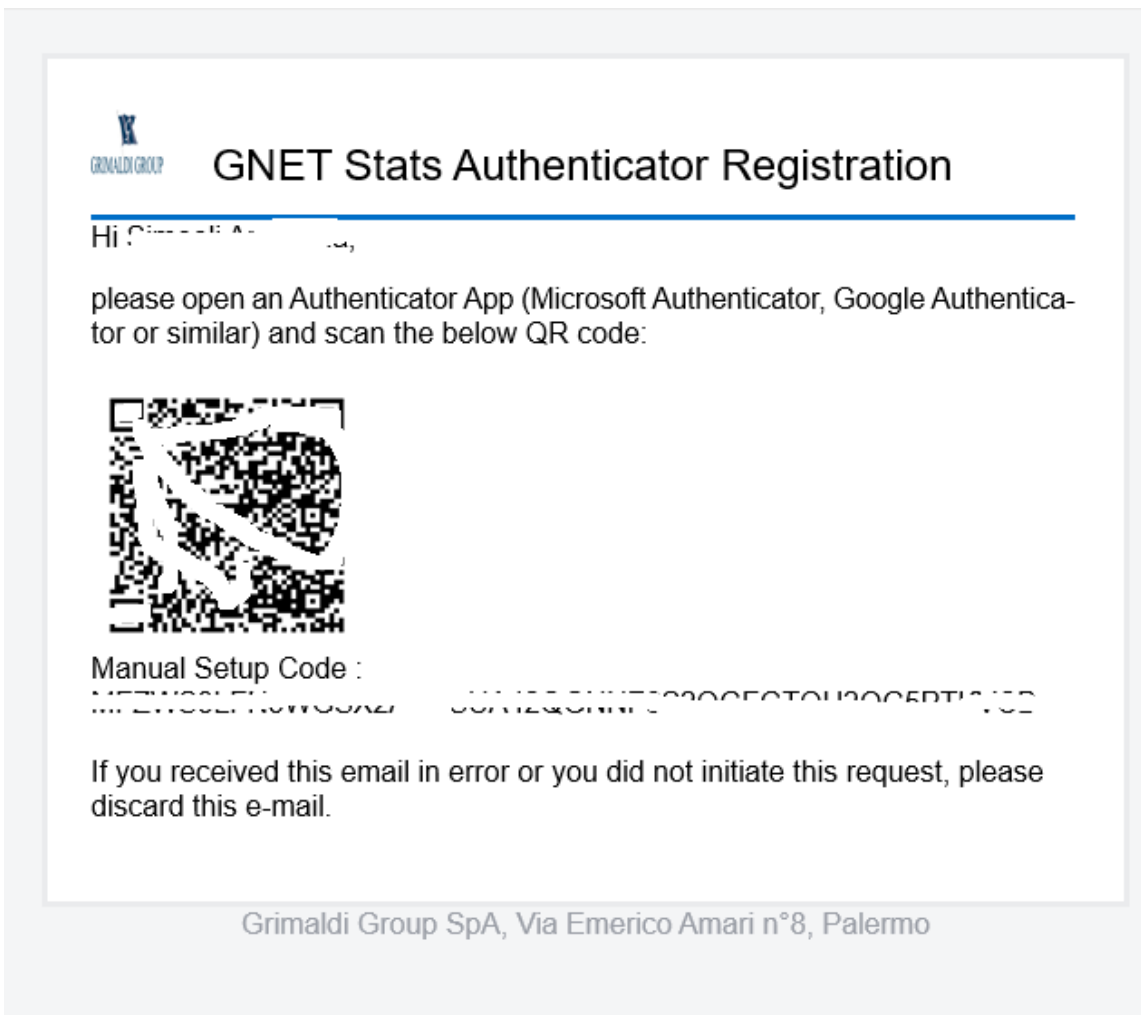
GRIMALDI GROUP

GNET Stats Authenticator Registration

Hi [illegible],

please open an Authenticator App (Microsoft Authenticator, Google Authenticator or similar) and scan the below QR code:

Manual Setup Code :
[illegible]

If you received this email in error or you did not initiate this request, please discard this e-mail.

Grimaldi Group SpA, Via Emerico Amari n°8, Palermo